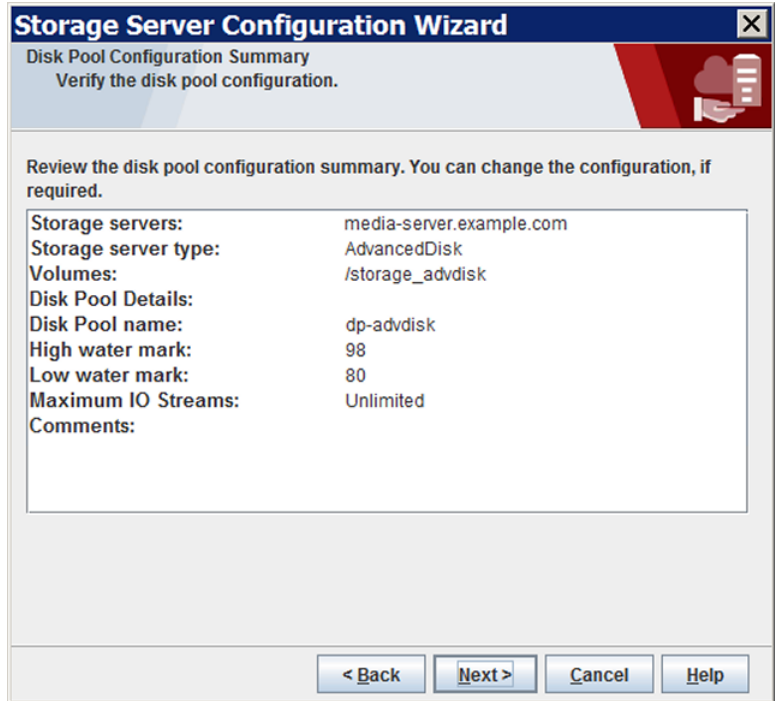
Storage Server Configuration Wizard

Disk Pool Configuration Summary
Verify the disk pool configuration.

Review the disk pool configuration summary. You can change the configuration, if required.

| | |
|---|---|
| Storage servers: | media-server.example.com |
| Storage server type: | AdvancedDisk |
| Volumes: | /storage_advdisk |
| Disk Pool Details: | |
| Disk Pool name: | dp-advdisk |
| High water mark: | 98 |
| Low water mark: | 80 |
| Maximum IO Streams: | Unlimited |
| Comments: | |

< Back    Next >    Cancel    Help